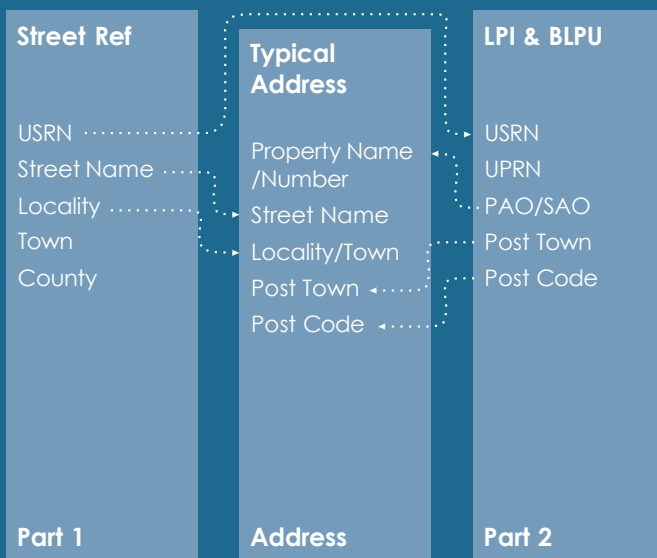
Street Ref

USRN
Street Name
Locality
Town
County

Part 1

Typical Address

Property Name /Number
Street Name
Locality/Town
Post Town
Post Code

Address

LPI & BLPU

USRN
UPRN
PAO/SAO
Post Town
Post Code

Part 2